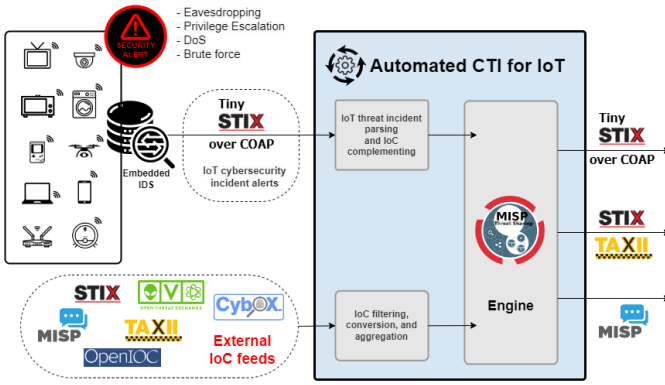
SECURITY ALERT

- Eavesdropping
- Privilege Escalation
- DoS
- Brute force

Embedded IDS

Tiny
STIX
over COAP

IoT cybersecurity incident alerts

Automated CTI for IoT

IoT threat incident parsing and IoC complementing

IoC filtering, conversion, and aggregation

MISP Threat Sharing

Engine

Tiny
STIX
over COAP

STIX
TAXII

MISP

STIX
OTX OPEN THREAT EXCHANGE
CybOX
MISP
TAXII
OpenIOC
External IoC feeds